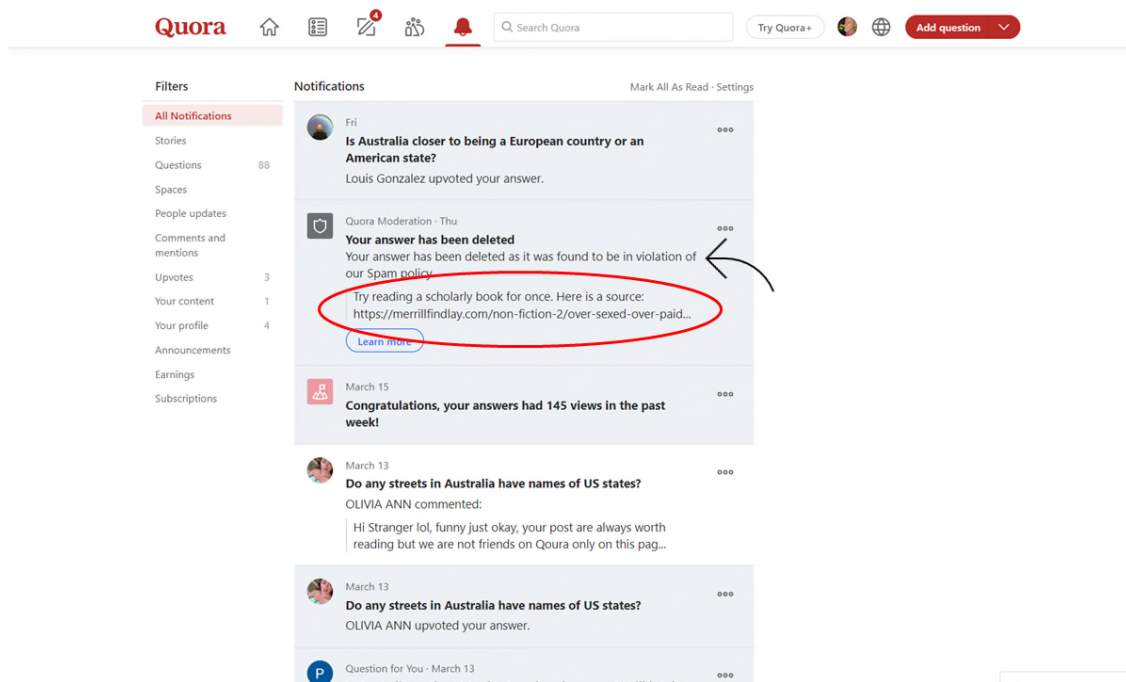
Quora

4

Search Quora

Try Quora+

Add question

Filters

All Notifications

Stories

Questions 88

Spaces

People updates

Comments and mentions

Upvotes 3

Your content 1

Your profile 4

Announcements

Earnings

Subscriptions

Notifications

Mark All As Read · Settings

Fri

Is Australia closer to being a European country or an American state?

Louis Gonzalez upvoted your answer.

Quora Moderation · Thu

Your answer has been deleted

Your answer has been deleted as it was found to be in violation of our Spam policy.

Try reading a scholarly book for once. Here is a source: https://merrillfindlay.com/non-fiction-2/over-sexed-over-paid...

Learn more

March 15

Congratulations, your answers had 145 views in the past week!

March 13

Do any streets in Australia have names of US states?

OLIVIA ANN commented:

Hi Stranger lol, funny just okay, your post are always worth reading but we are not friends on Qoura only on this pag...

March 13

Do any streets in Australia have names of US states?

OLIVIA ANN upvoted your answer.

P

Question for You · March 13